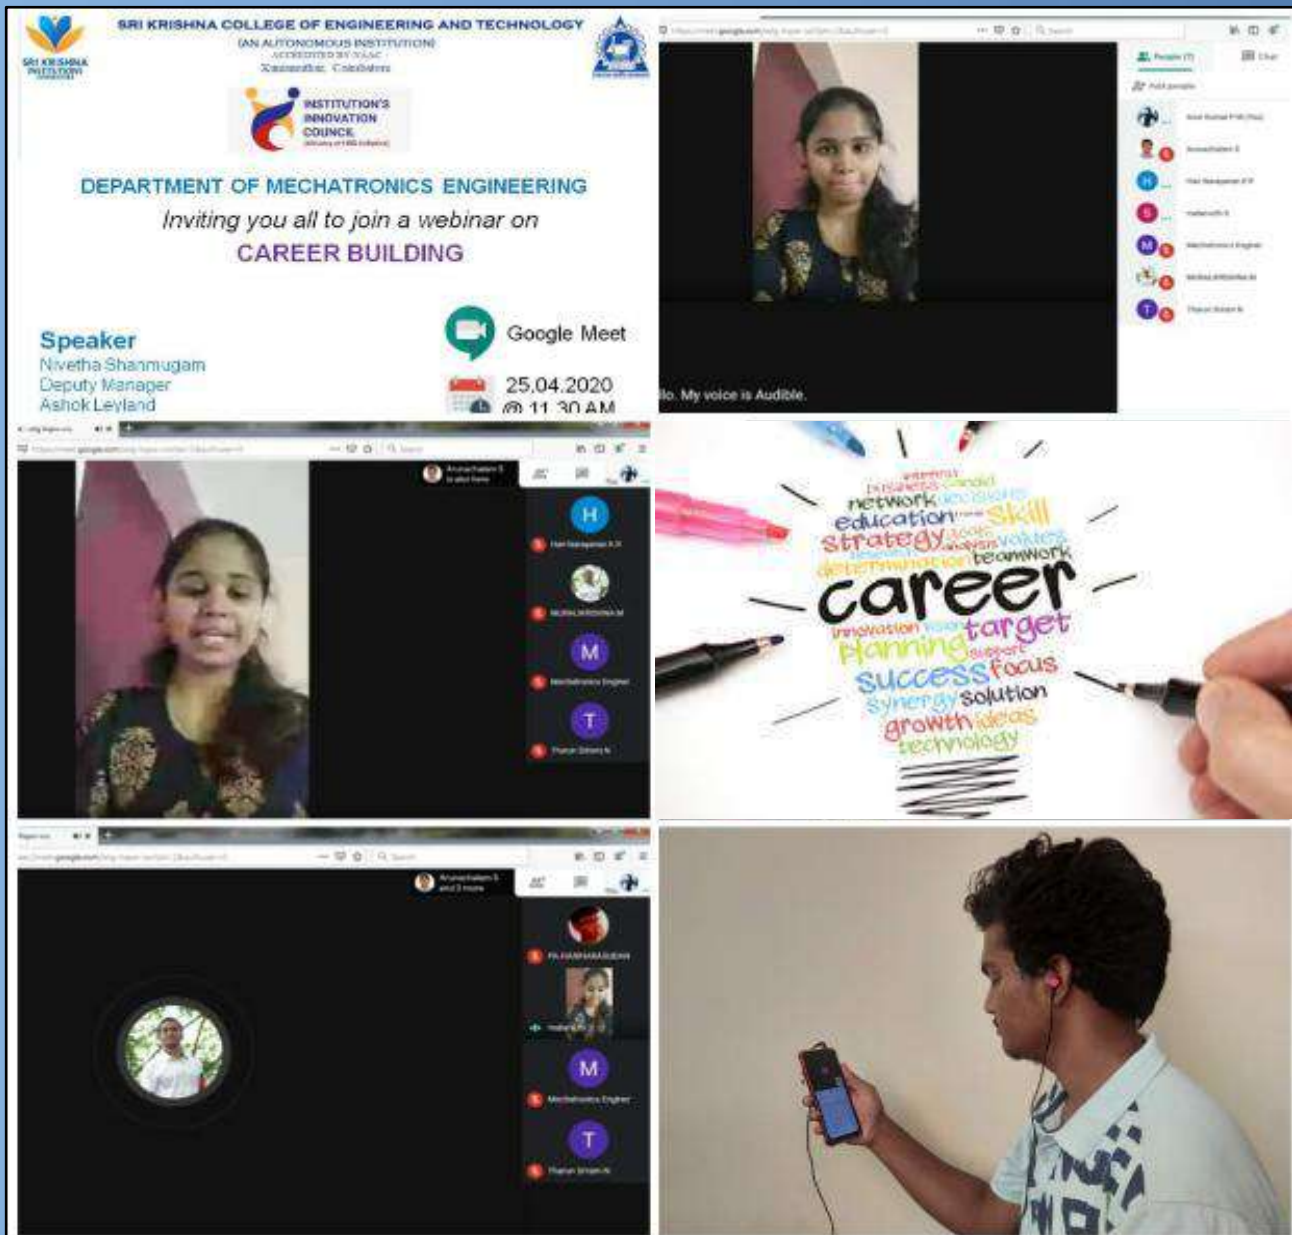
SRI KRISHNA INSTITUTIONS

SRI KRISHNA COLLEGE OF ENGINEERING AND TECHNOLOGY
(AN AUTONOMOUS INSTITUTION)
ACCREDITED BY NAAC
Kuniamuthur, Coimbatore

INSTITUTION'S INNOVATION COUNCIL

DEPARTMENT OF MECHATRONICS ENGINEERING
Inviting you all to join a webinar on
CAREER BUILDING

Speaker
Nivetha Shanmugam
Deputy Manager
Ashok Leyland

Google Meet

25.04.2020
@ 11.30 AM

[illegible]lo. My voice is Audible.

H
M
T

network education skill strategy teamwork career target planning success focus synergy solution growth ideas technology business values innovation support

H
M
T